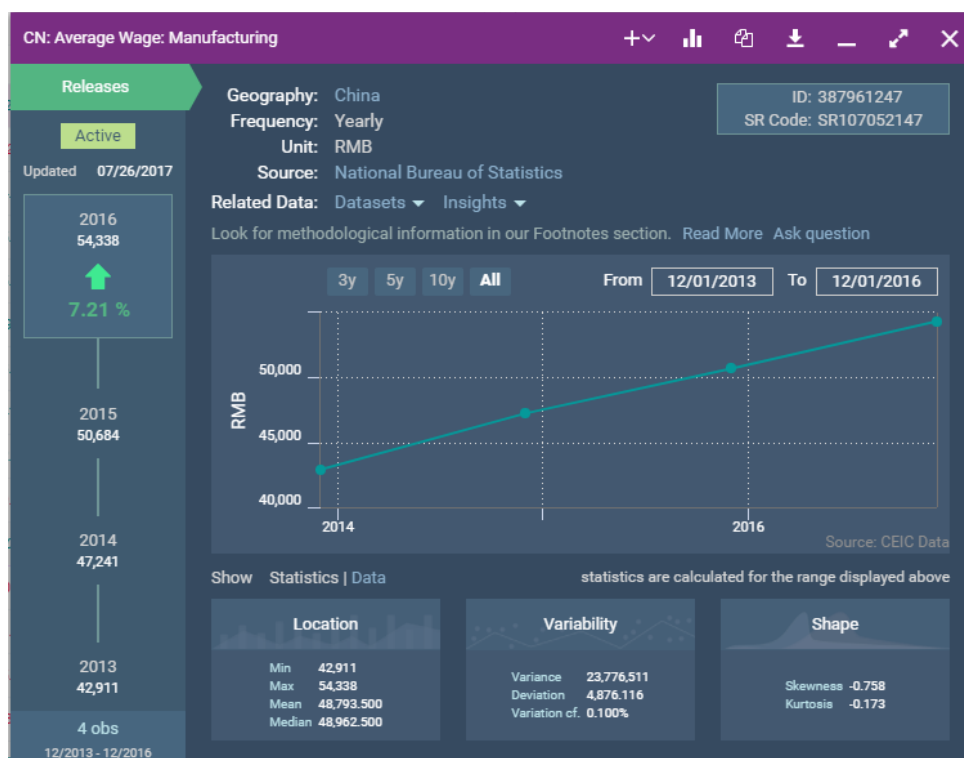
CN: Average Wage: Manufacturing

+

Releases

Active

Updated 07/26/2017

2016
54,338

7.21 %

2015
50,684

2014
47,241

2013
42,911

4 obs
12/2013 - 12/2016

Geography: China
Frequency: Yearly
Unit: RMB
Source: National Bureau of Statistics

ID: 387961247
SR Code: SR107052147

Related Data: Datasets Insights

Look for methodological information in our Footnotes section. Read More Ask question

3y 5y 10y All

From 12/01/2013 To 12/01/2016

RMB

50,000
45,000
40,000

2014
2016

Source: CEIC Data

Show Statistics | Data

statistics are calculated for the range displayed above

Location

Min 42,911
Max 54,338
Mean 48,793.500
Median 48,962.500

Variability

Variance 23,776,511
Deviation 4,876.116
Variation cf. 0.100%

Shape

Skewness -0.758
Kurtosis -0.173